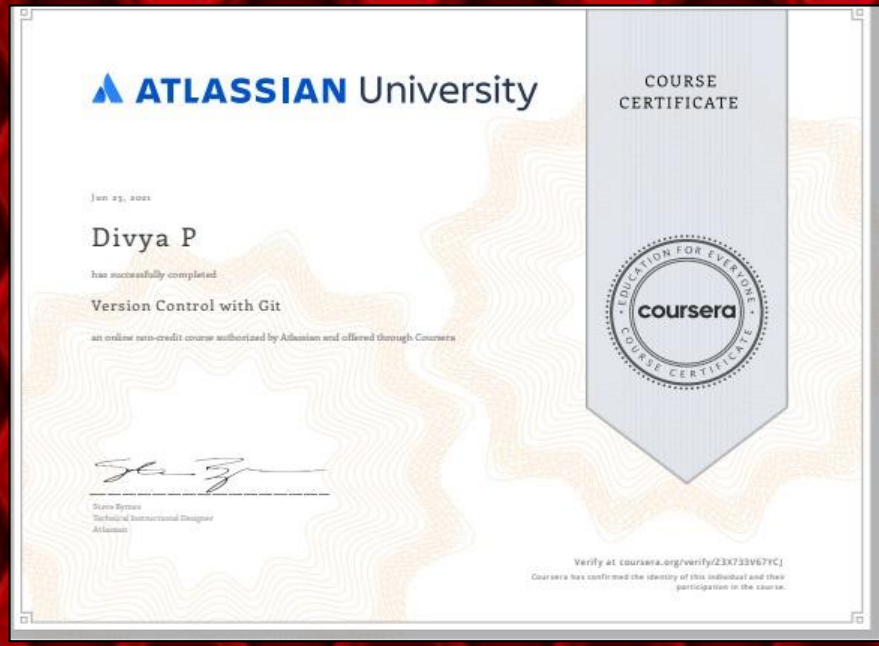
ATLASSIAN University

COURSE CERTIFICATE

Jun 25, 2021

Divya P

has successfully completed

Version Control with Git

an online non-credit course authorized by Atlassian and offered through Coursera

EDUCATION FOR EVERYONE
coursera
COURSE CERTIFICATE

Steve Byrnes
Technical Instructional Designer
Atlassian

Verify at coursera.org/verify/Z3X733V67YCJ
Coursera has confirmed the identity of this individual and their participation in the course.